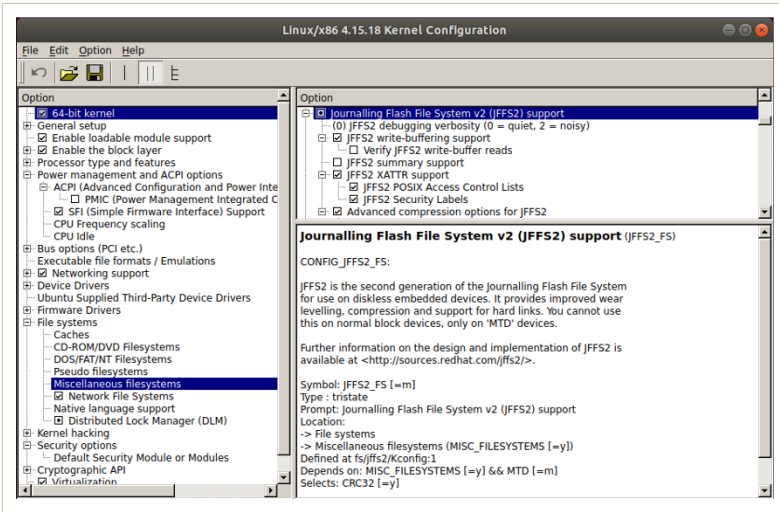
Linux/x86 4.15.18 Kernel Configuration

File Edit Option Help

Option
64-bit kernel
General setup
Enable loadable module support
Enable the block layer
Processor type and features
Power management and ACPI options
ACPI (Advanced Configuration and Power Inte
PMIC (Power Management Integrated C
SFI (Simple Firmware Interface) Support
CPU Frequency scaling
CPU Idle
Bus options (PCI etc.)
Executable file formats / Emulations
Networking support
Device Drivers
Ubuntu Supplied Third-Party Device Drivers
Firmware Drivers
File systems
Caches
CD-ROM/DVD Filesystems
DOS/FAT/NT Filesystems
Pseudo filesystems
Miscellaneous filesystems
Network File Systems
Native language support
Distributed Lock Manager (DLM)
Kernel hacking
Security options
Default Security Module or Modules
Cryptographic API
Virtualization

Option
Journalling Flash File System v2 (JFFS2) support
(0) JFFS2 debugging verbosity (0 = quiet, 2 = noisy)
JFFS2 write-buffering support
Verify JFFS2 write-buffer reads
JFFS2 summary support
JFFS2 XATTR support
JFFS2 POSIX Access Control Lists
JFFS2 Security Labels
Advanced compression options for JFFS2

Journalling Flash File System v2 (JFFS2) support (JFFS2_FS)

CONFIG_JFFS2_FS:

JFFS2 is the second generation of the Journalling Flash File System for use on diskless embedded devices. It provides improved wear levelling, compression and support for hard links. You cannot use this on normal block devices, only on 'MTD' devices.

Further information on the design and implementation of JFFS2 is available at <http://sources.redhat.com/jffs2/>.

Symbol: JFFS2_FS [=m]
Type : tristate
Prompt: Journalling Flash File System v2 (JFFS2) support
Location:
-> File systems
-> Miscellaneous filesystems (MISC_FILESYSTEMS [=y])
Defined at fs/jffs2/Kconfig:1
Depends on: MISC_FILESYSTEMS [=y] && MTD [=m]
Selects: CRC32 [=y]